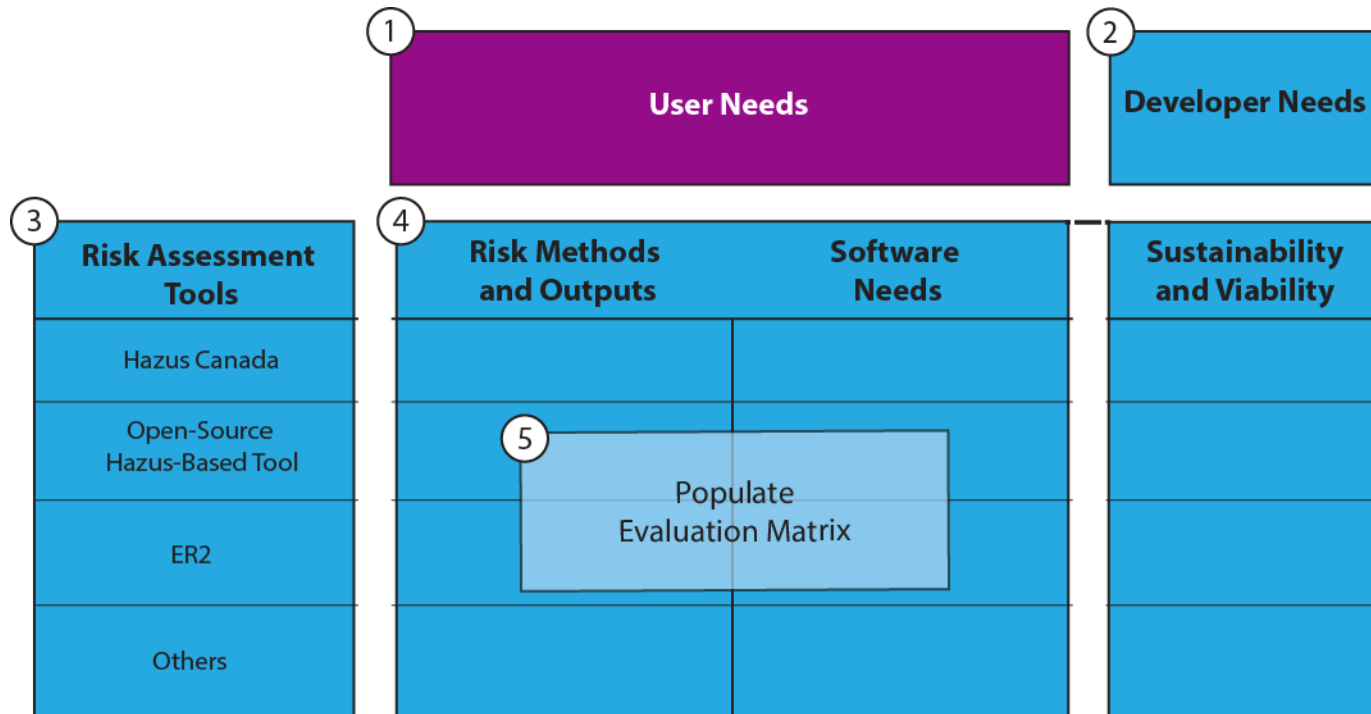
1
User Needs

2
Developer Needs

3
Risk Assessment Tools

Hazus Canada

Open-Source Hazus-Based Tool

ER2

Others

4
Risk Methods and Outputs

Software Needs

Sustainability and Viability

5
Populate Evaluation Matrix